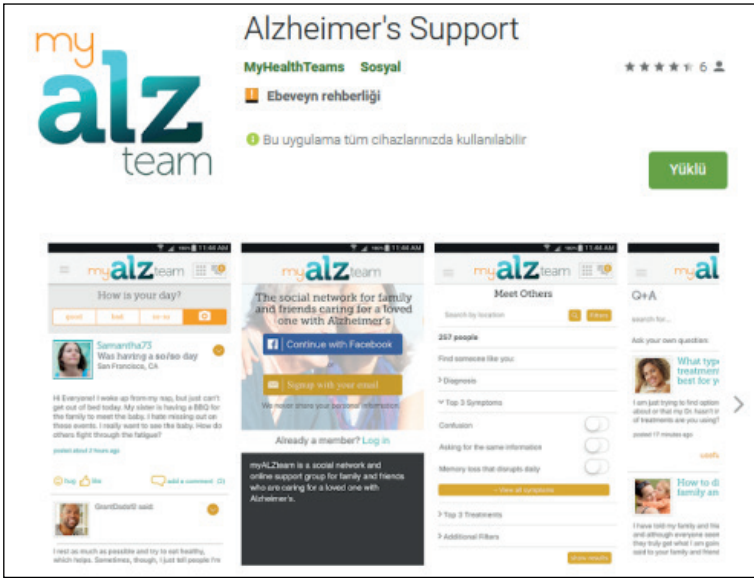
my alz team

Alzheimer's Support

MyHealthTeams Sosyal

6

Ebeveyn rehberliği

Bu uygulama tüm cihazlarınızda kullanılabilir

Yüklü

11:44 AM

myalzteam

How is your day?

good bad so-so

Samantha73
Was having a so/so day
San Francisco, CA

Hi Everyone! I wake up from my nap, but just can't get out of bed today. My sister is having a BBQ for the family to meet the baby. I hate missing out on these events. I really want to see the baby. How do others fight through the fatigue?

posted about 3 hours ago

hug like add a comment (2)

GrantDad said:

I rest as much as possible and try to eat healthy, which helps. Sometimes, though, I just tell people I'm

11:44 AM

myalzteam

The social network for family and friends caring for a loved one with Alzheimer's

Continue with Facebook

Signup with your email

We never share your personal information

Already a member? Log in

myALZteam is a social network and online support group for family and friends who are caring for a loved one with Alzheimer's.

11:44 AM

myalzteam

Meet Others

Search by location

Filters

257 people

Find someone like you:

Diagnosis

Top 3 Symptoms

Confusion

Asking for the same information

Memory loss that disrupts daily

View all symptoms

Top 3 Treatments

Additional Filters

show results

myal

Q+A

search for...

Ask your own question

What type treatment best for y

I am just trying to find option about or that my Dr. hasn't m of treatments are you using?

posted 17 minutes ago

useful

How to d Alzheimer

I have told my family and frie and although everyone seem they truly get what I am goin said to your family and friend